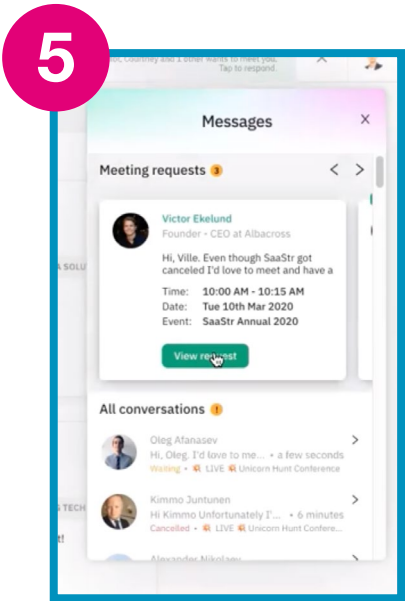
5

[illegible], Courtney and 1 other wants to meet you. Tap to respond.

Messages

Meeting requests 3

Victor Ekelund
Founder · CEO at Albacross

Hi, Ville. Even though SaaStr got canceled I'd love to meet and have a

Time: 10:00 AM - 10:15 AM
Date: Tue 10th Mar 2020
Event: SaaStr Annual 2020

View request

All conversations !

Oleg Afanasev
Hi, Oleg. I'd love to me... • a few seconds
Waiting · LIVE Unicorn Hunt Conference

Kimmo Juntunen
Hi Kimmo Unfortunately I'... • 6 minutes
Cancelled · LIVE Unicorn Hunt Conference...

Alexander Nikolaev

A SOLU

S TECH

t!